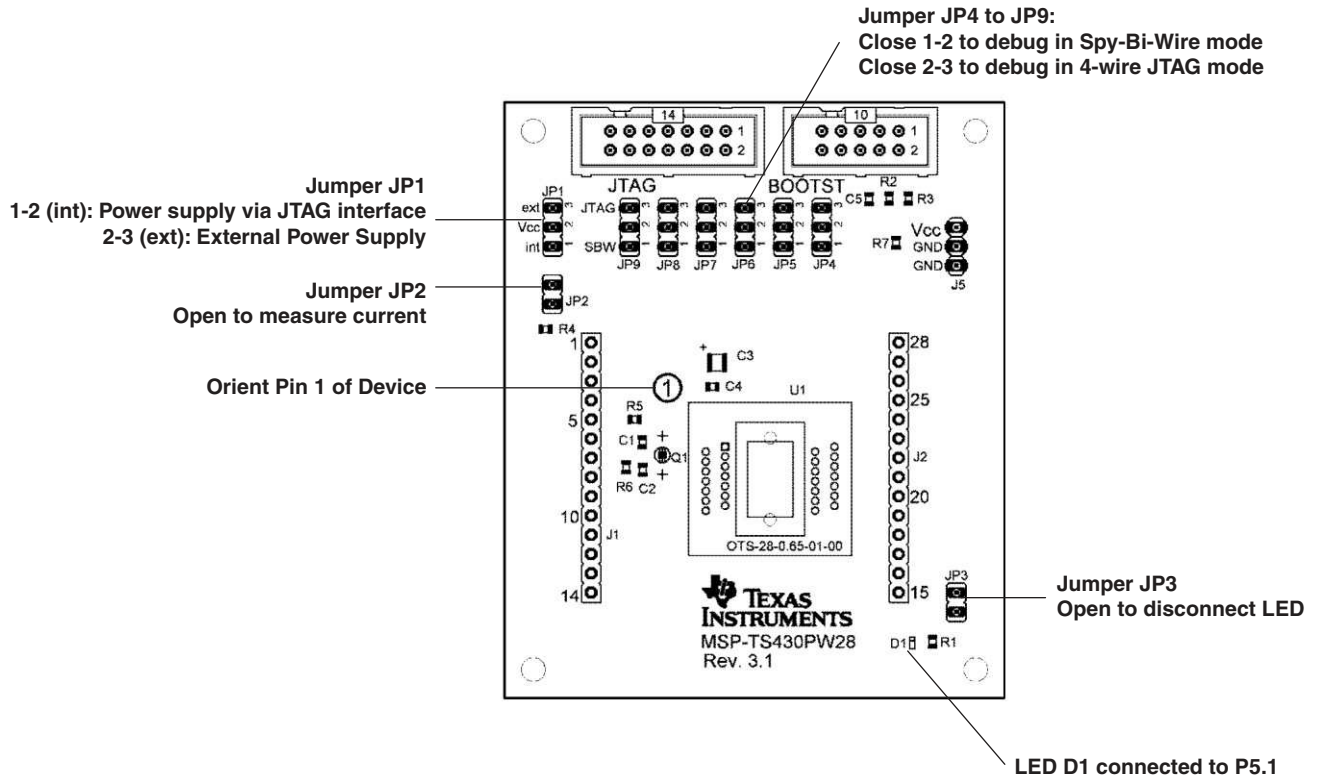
Jumper JP4 to JP9:
Close 1-2 to debug in Spy-Bi-Wire mode
Close 2-3 to debug in 4-wire JTAG mode

14
1
2
JTAG

10
1
2
BOOTST

Jumper JP1
1-2 (int): Power supply via JTAG interface
2-3 (ext): External Power Supply

JP1
ext
Vcc
int
3
1

JTAG
SBW
JP9 JP8 JP7 JP6 JP5 JP4

R2
C5 R3
Vcc
R7 GND
GND
J5

Jumper JP2
Open to measure current

JP2
R4

1
5
10
14
J1

Orient Pin 1 of Device

1

C3
C4
U1
R5
C1
Q1
R6 C2

OTS-28-0.65-01-00

28
25
J2
20
15

JP3

Jumper JP3
Open to disconnect LED

TEXAS INSTRUMENTS
MSP-TS430PW28
Rev. 3.1

D1 R1

LED D1 connected to P5.1